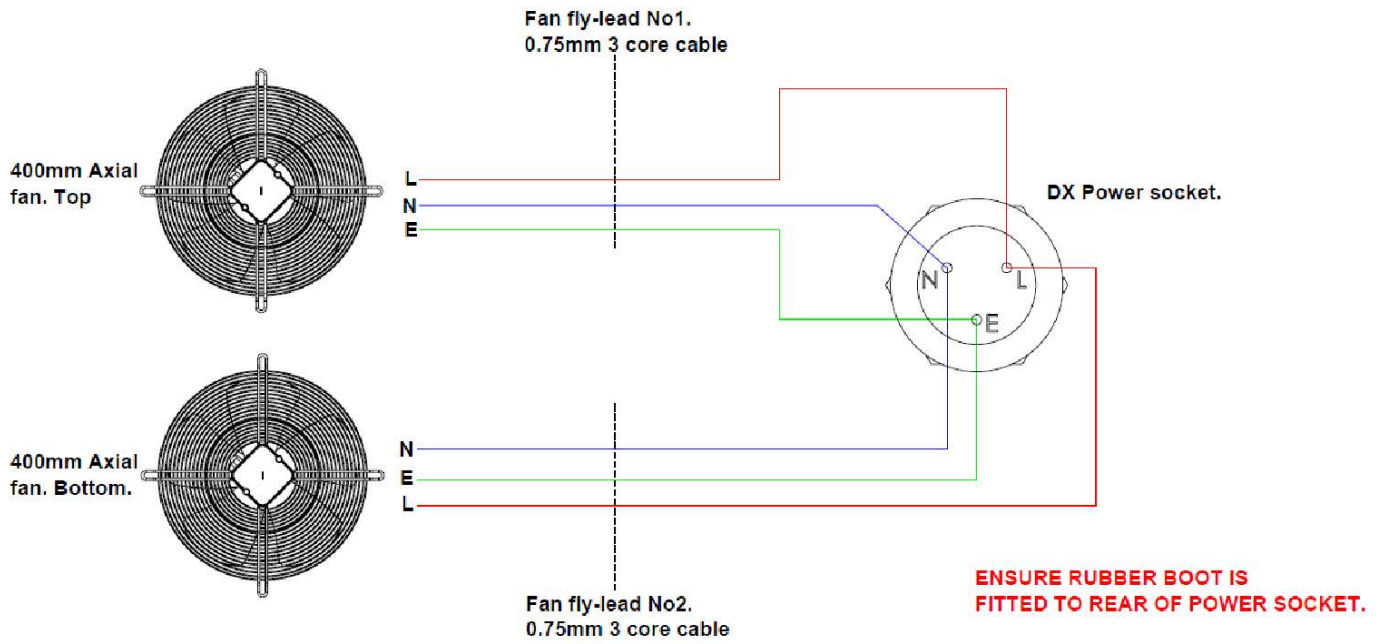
Fan fly-lead No1.
0.75mm 3 core cable

400mm Axial fan. Top

L
N
E

DX Power socket.

N
L
E

400mm Axial fan. Bottom.

N
E
L

Fan fly-lead No2.
0.75mm 3 core cable

ENSURE RUBBER BOOT IS FITTED TO REAR OF POWER SOCKET.